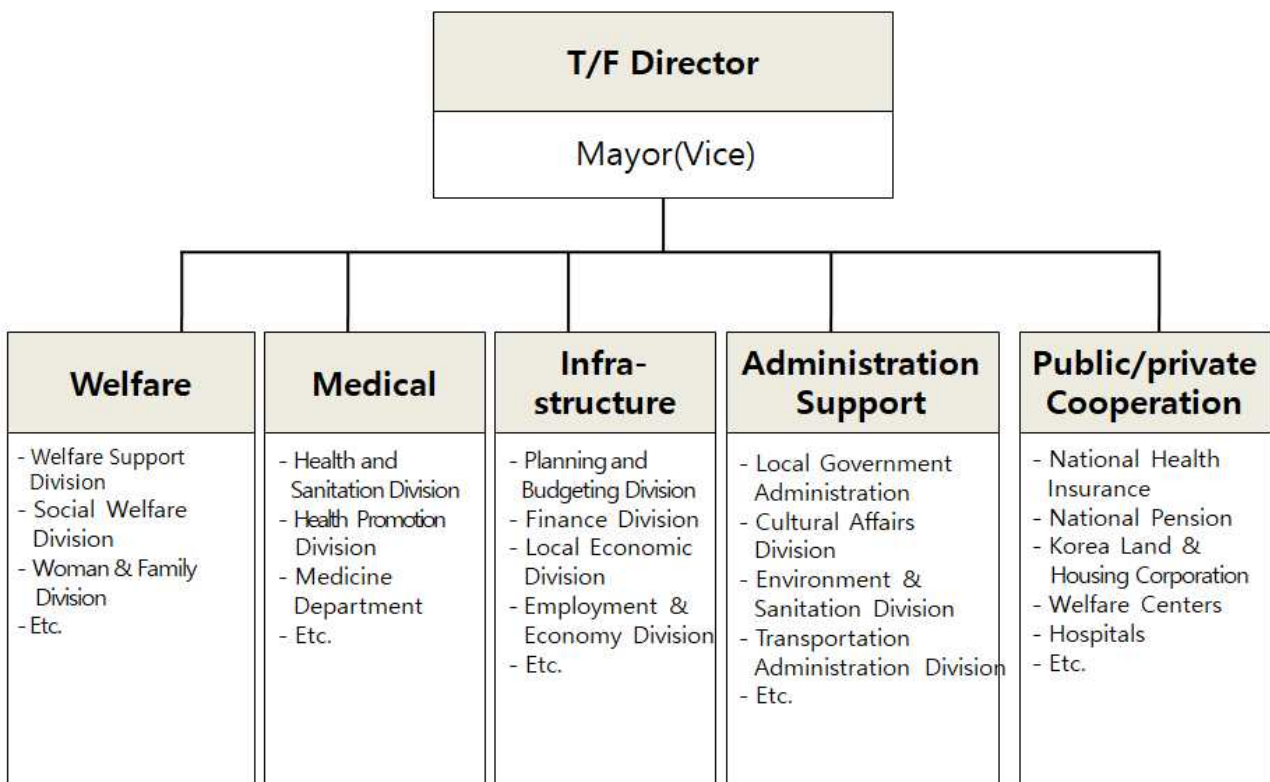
T/F Director

Mayor(Vice)

Welfare

- Welfare Support Division
- Social Welfare Division
- Woman & Family Division
- Etc.

Medical

- Health and Sanitation Division
- Health Promotion Division
- Medicine Department
- Etc.

Infrastructure

- Planning and Budgeting Division
- Finance Division
- Local Economic Division
- Employment & Economy Division
- Etc.

Administration Support

- Local Government Administration
- Cultural Affairs Division
- Environment & Sanitation Division
- Transportation Administration Division
- Etc.

Public/private Cooperation

- National Health Insurance
- National Pension
- Korea Land & Housing Corporation
- Welfare Centers
- Hospitals
- Etc.